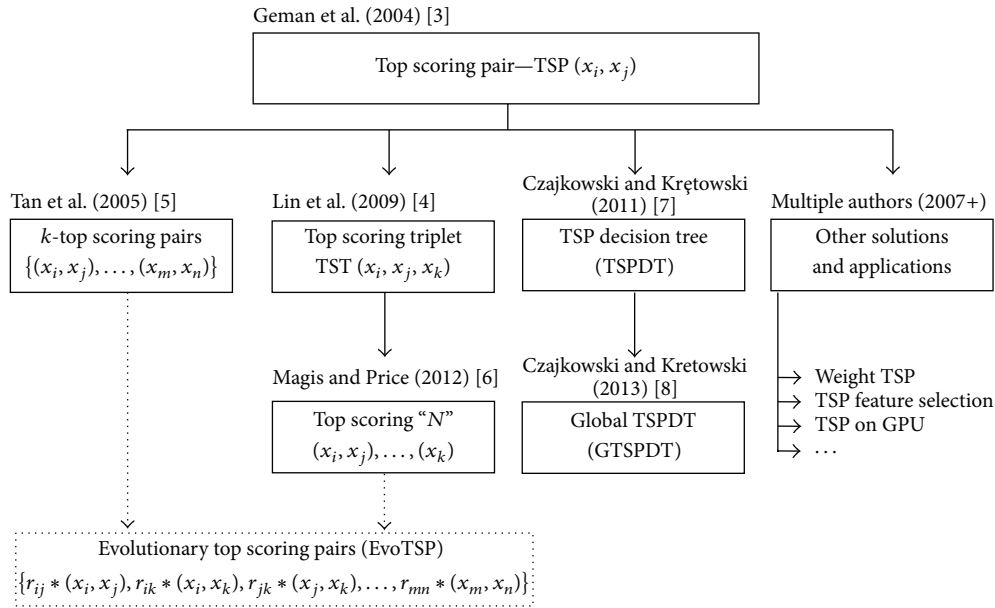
Geman et al. (2004) [3]

Top scoring pair—TSP $(x_i, x_j)$

Tan et al. (2005) [5]

$k$-top scoring pairs $\{(x_i, x_j), \ldots, (x_m, x_n)\}$

Lin et al. (2009) [4]

Top scoring triplet TST $(x_i, x_j, x_k)$

Czajkowski and Krętowski (2011) [7]

TSP decision tree (TSPDT)

Multiple authors (2007+)

Other solutions and applications

Magis and Price (2012) [6]

Top scoring "$N$" $(x_i, x_j), \ldots, (x_k)$

Czajkowski and Kretowski (2013) [8]

Global TSPDT (GTSPDT)

Weight TSP
TSP feature selection
TSP on GPU
...

Evolutionary top scoring pairs (EvoTSP)

$\{r_{ij} * (x_i, x_j), r_{ik} * (x_i, x_k), r_{jk} * (x_j, x_k), \ldots, r_{mn} * (x_m, x_n)\}$